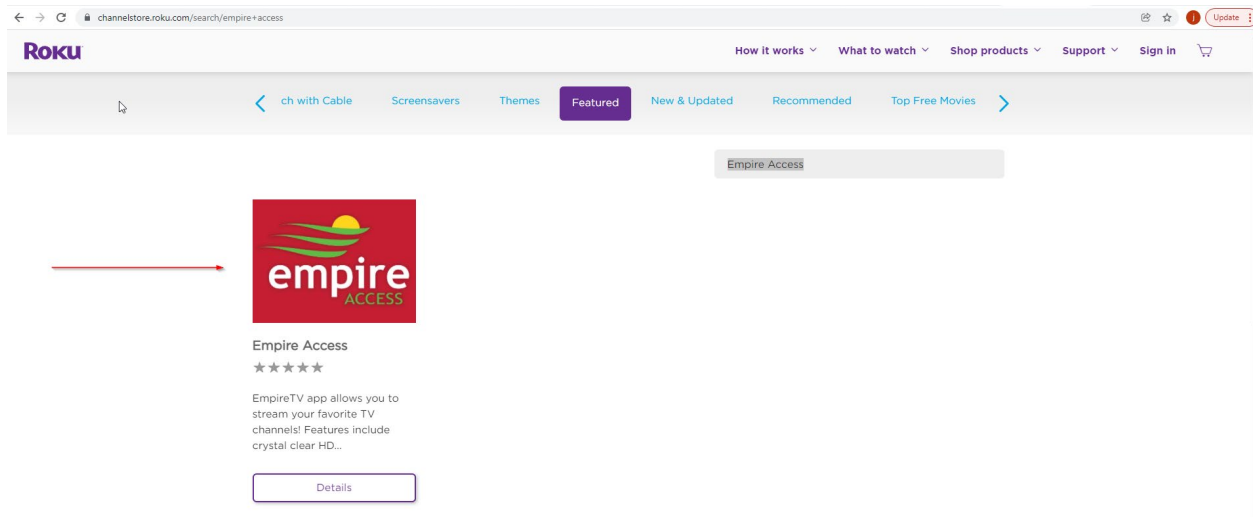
channelstore.roku.com/search/empire+access

Update

ROKU

How it works What to watch Shop products Support Sign in

ch with Cable Screensavers Themes Featured New & Updated Recommended Top Free Movies

Empire Access

empire ACCESS

Empire Access

★★★★★

EmpireTV app allows you to stream your favorite TV channels! Features include crystal clear HD...

Details